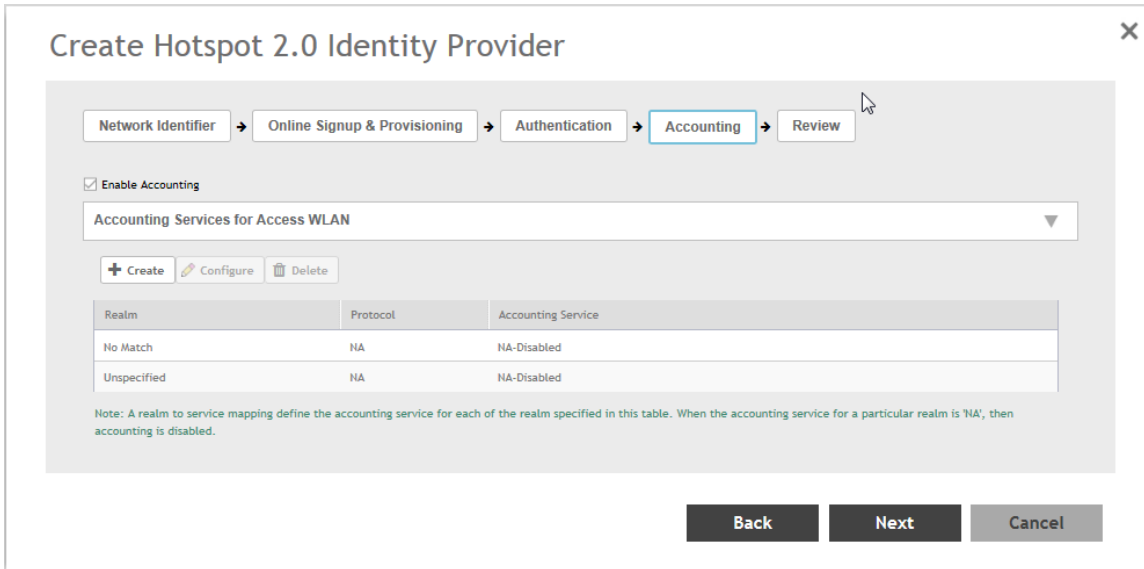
Create Hotspot 2.0 Identity Provider

×

Network Identifier → Online Signup & Provisioning → Authentication → Accounting → Review

Enable Accounting

Accounting Services for Access WLAN

Create Configure Delete

| Realm | Protocol | Accounting Service |
|---|---|---|
| No Match | NA | NA-Disabled |
| Unspecified | NA | NA-Disabled |

Note: A realm to service mapping define the accounting service for each of the realm specified in this table. When the accounting service for a particular realm is 'NA', then accounting is disabled.

Back Next Cancel